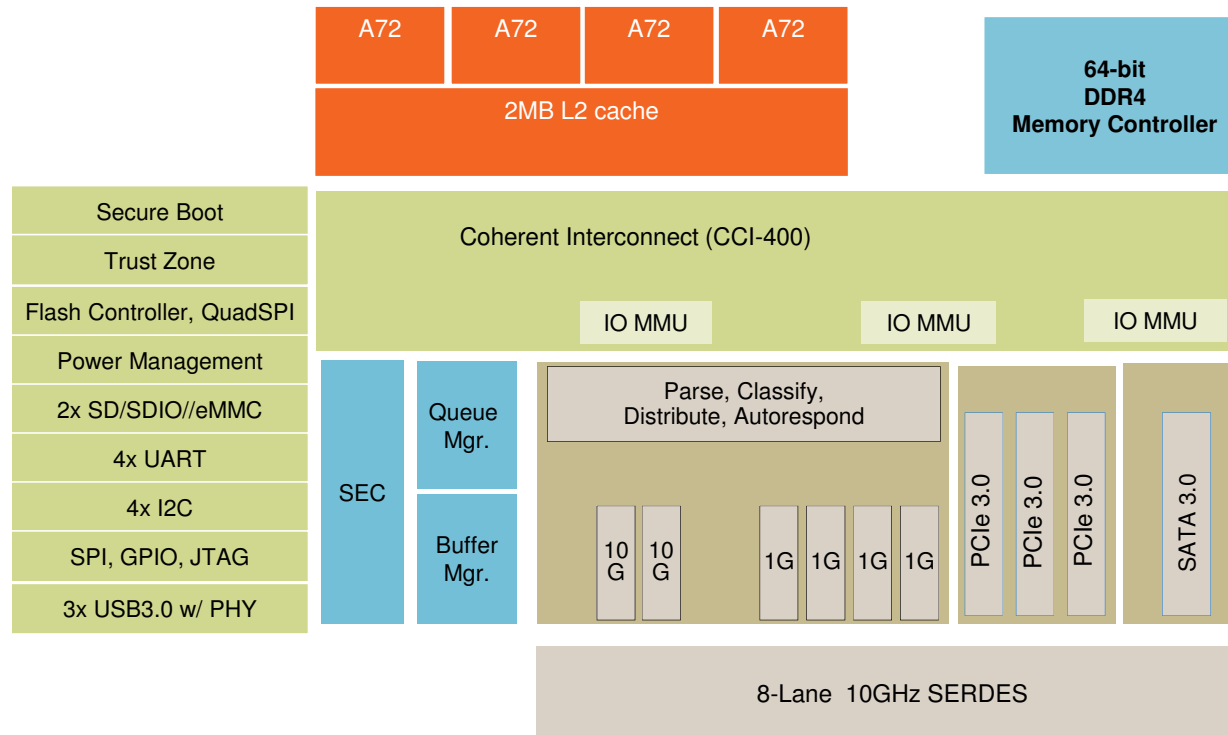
A72
A72
A72
A72
2MB L2 cache

64-bit
DDR4
Memory Controller

Secure Boot
Trust Zone
Flash Controller, QuadSPI
Power Management
2x SD/SDIO//eMMC
4x UART
4x I2C
SPI, GPIO, JTAG
3x USB3.0 w/ PHY

Coherent Interconnect (CCI-400)

IO MMU
IO MMU
IO MMU

SEC

Queue Mgr.

Buffer Mgr.

Parse, Classify, Distribute, Autorespond

10 G
10 G
1G
1G
1G
1G

PCIe 3.0
PCIe 3.0
PCIe 3.0

SATA 3.0

8-Lane 10GHz SERDES